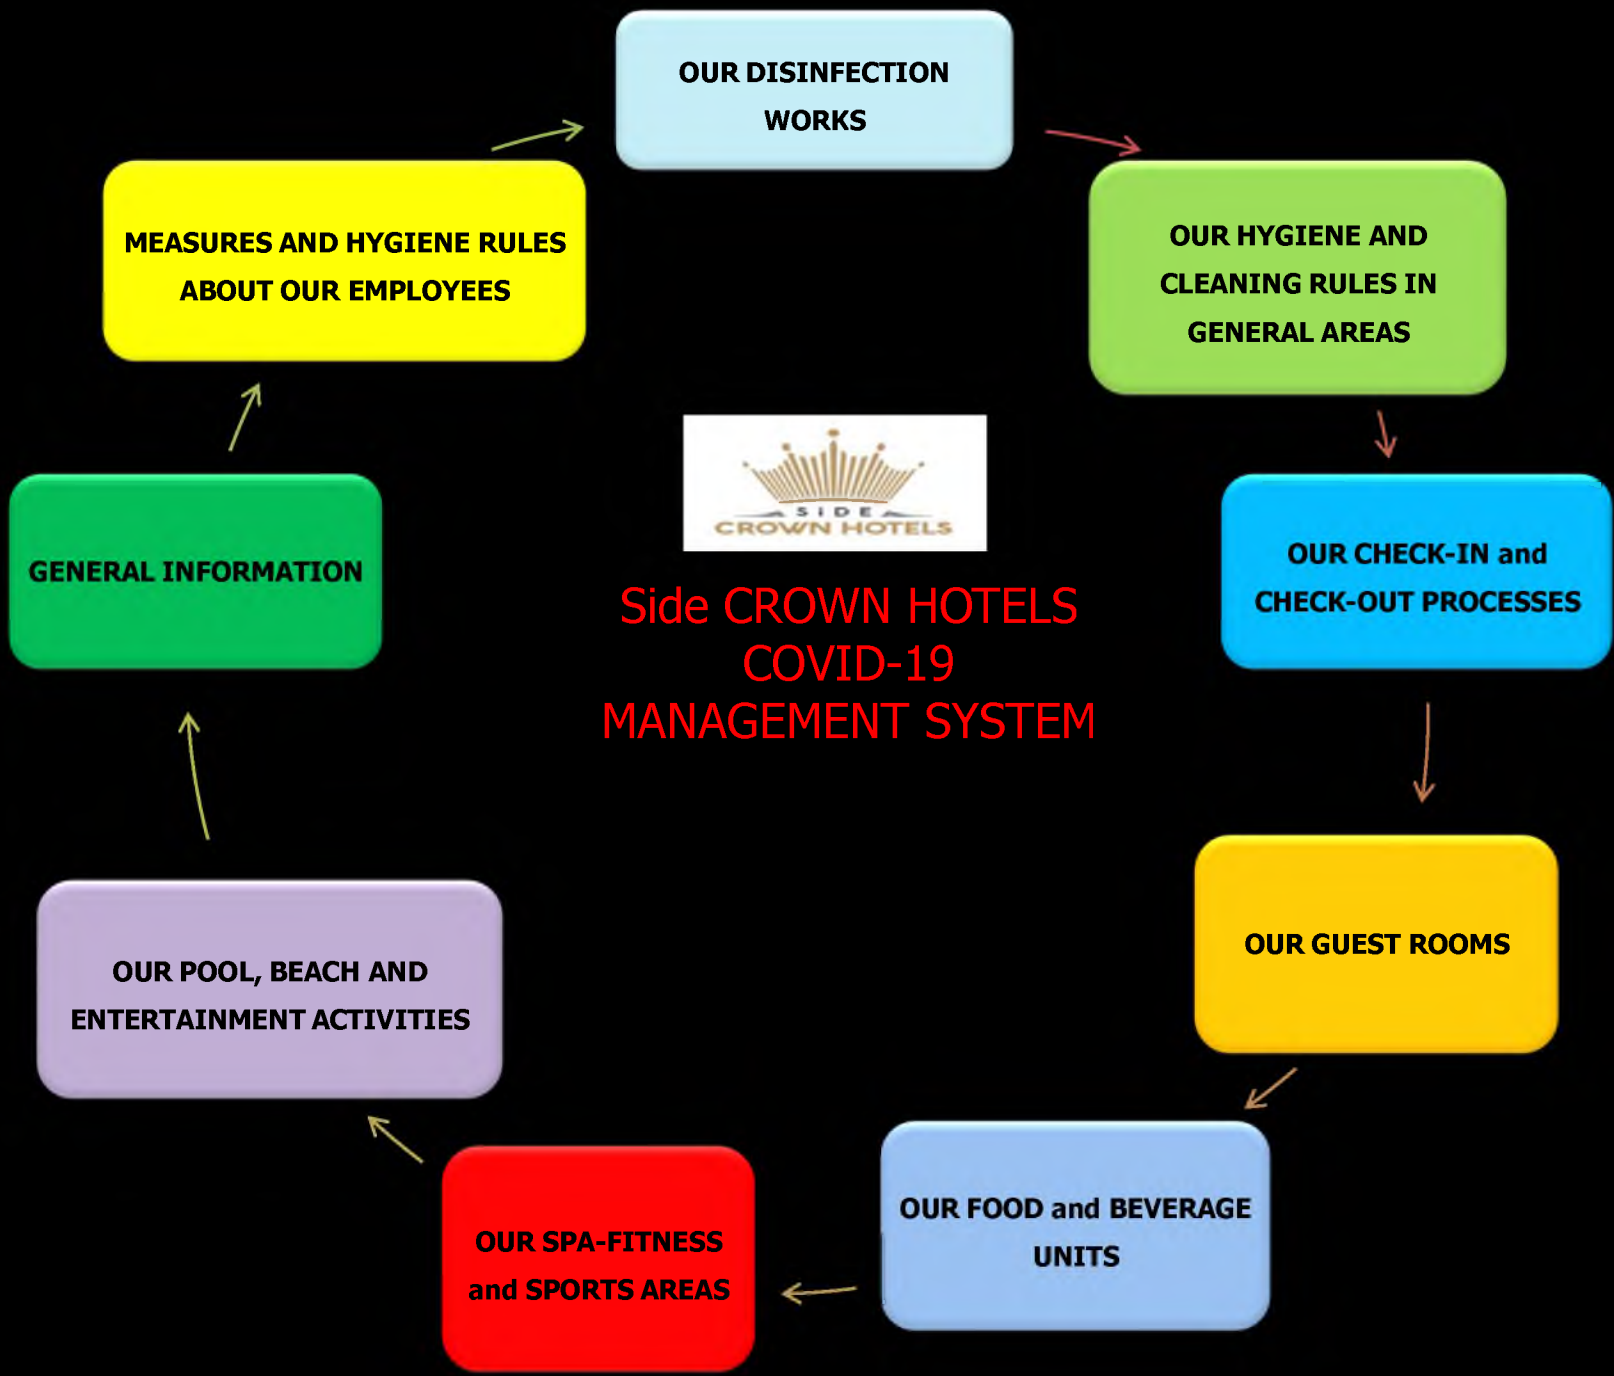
OUR DISINFECTION WORKS

OUR HYGIENE AND CLEANING RULES IN GENERAL AREAS

OUR CHECK-IN and CHECK-OUT PROCESSES

OUR GUEST ROOMS

OUR FOOD and BEVERAGE UNITS

OUR SPA-FITNESS and SPORTS AREAS

OUR POOL, BEACH AND ENTERTAINMENT ACTIVITIES

GENERAL INFORMATION

MEASURES AND HYGIENE RULES ABOUT OUR EMPLOYEES

SIDE CROWN HOTELS

Side CROWN HOTELS COVID-19 MANAGEMENT SYSTEM